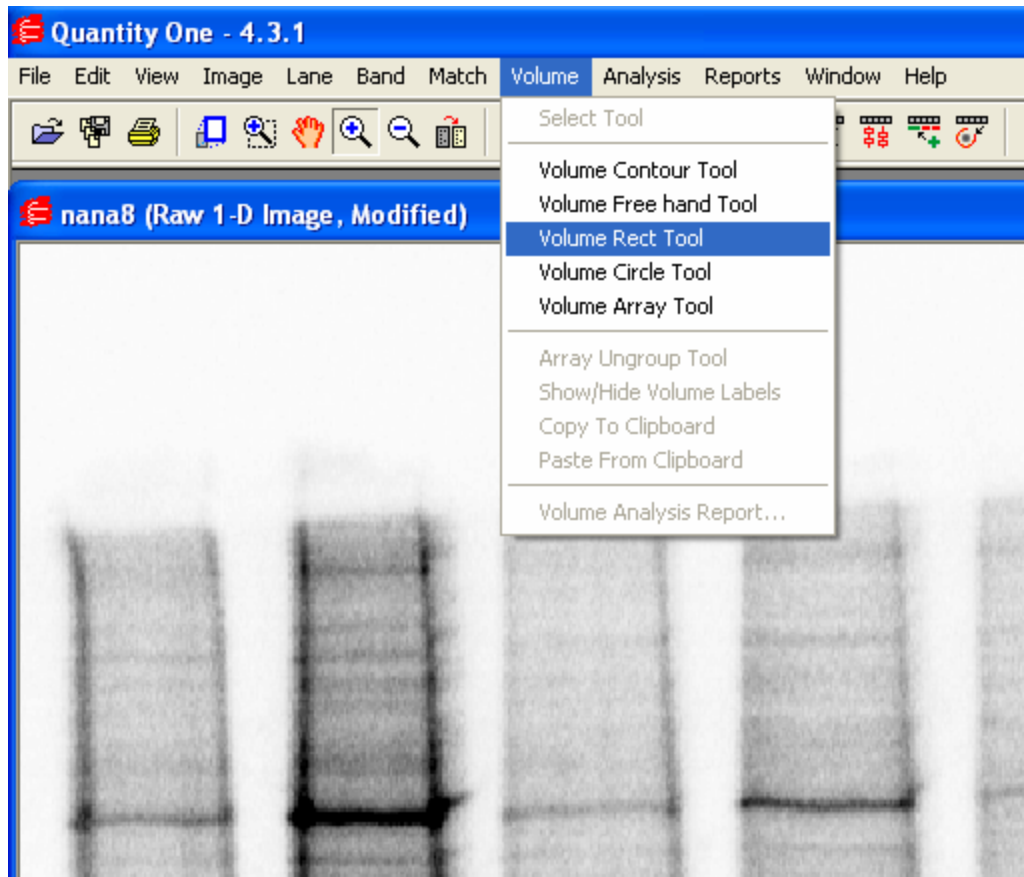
Quantity One - 4.3.1

File Edit View Image Lane Band Match Volume Analysis Reports Window Help

Select Tool

Volume Contour Tool
Volume Free hand Tool
Volume Rect Tool
Volume Circle Tool
Volume Array Tool

Array Ungroup Tool
Show/Hide Volume Labels
Copy To Clipboard
Paste From Clipboard

Volume Analysis Report...

nana8 (Raw 1-D Image, Modified)